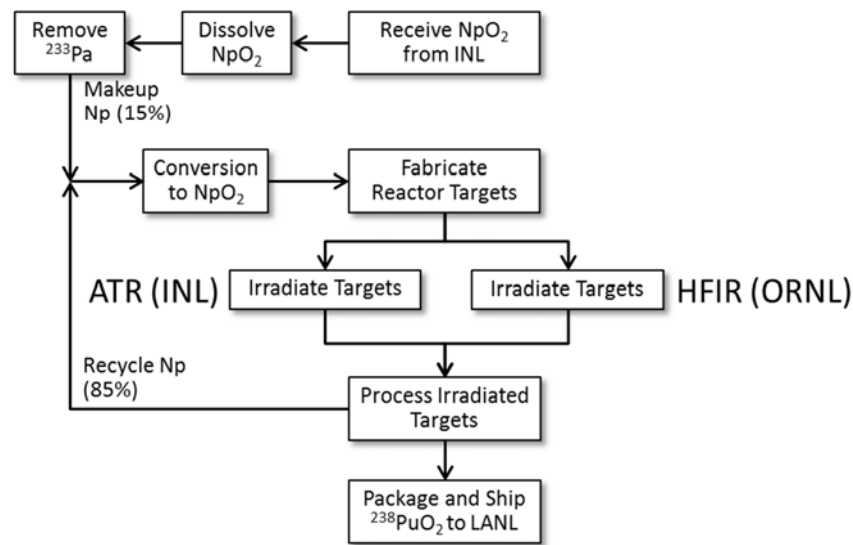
Remove $^{233}$Pa

Dissolve $NpO_2$

Receive $NpO_2$ from INL

Makeup Np (15%)

Conversion to $NpO_2$

Fabricate Reactor Targets

ATR (INL)

Irradiate Targets

Irradiate Targets

HFIR (ORNL)

Recycle Np (85%)

Process Irradiated Targets

Package and Ship $^{238}PuO_2$ to LANL